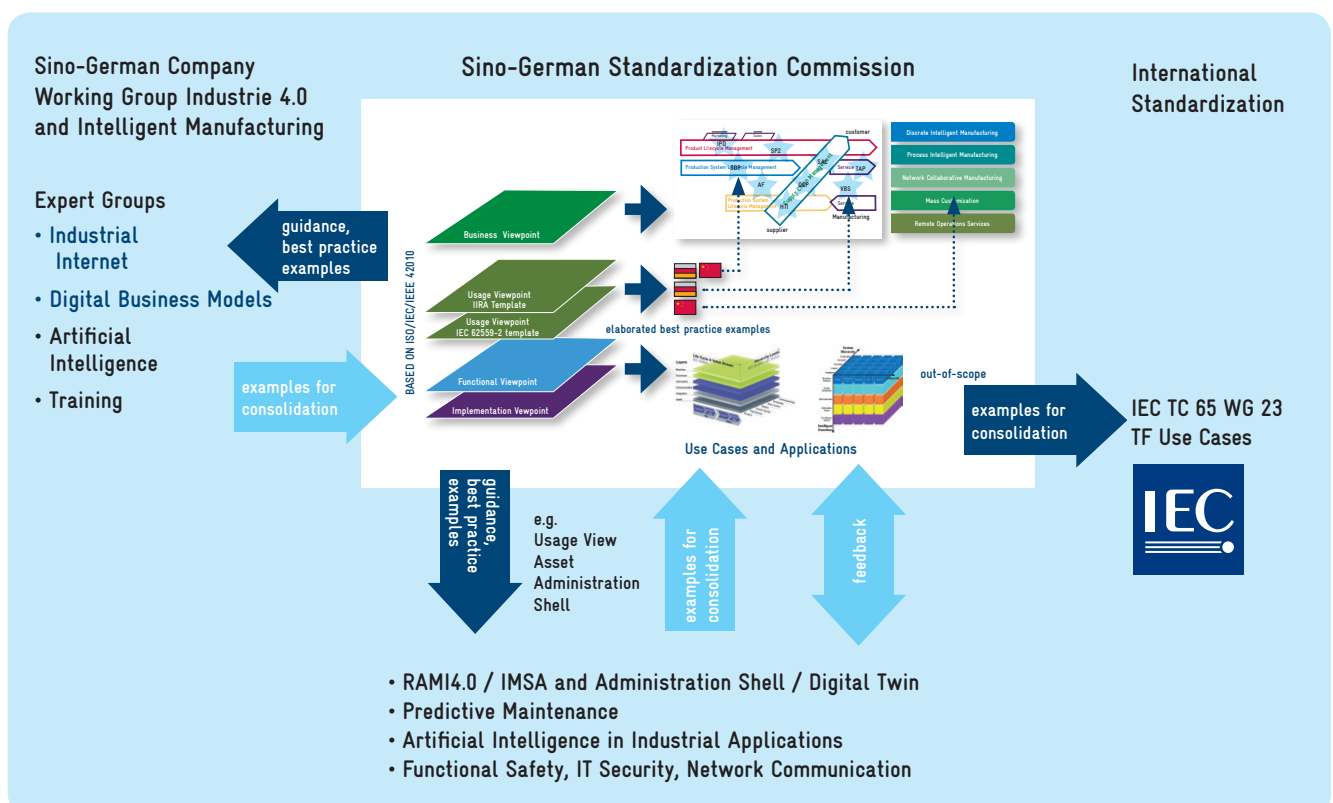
Sino-German Company Working Group Industrie 4.0 and Intelligent Manufacturing

Sino-German Standardization Commission

International Standardization

Expert Groups

• Industrial Internet

• Digital Business Models

• Artificial Intelligence

• Training

guidance, best practice examples

examples for consolidation

BASED ON ISO/IEC/IEEE 42010

Business Viewpoint

Usage Viewpoint IIRA Template

Usage Viewpoint IEC 62559-2 template

Functional Viewpoint

Implementation Vewpoint

customer

Product Lifecycle Management

Production System Lifecycle Management

SP2

SBP

AF

PAC

Service TAP

VBS

HTI

Manufacturing

supplier

Discrete Intelligent Manufacturing

Process Intelligent Manufacturing

Network Collaborative Manufacturing

Mass Customization

Remote Operations Services

elaborated best practice examples

out-of-scope

Use Cases and Applications

examples for consolidation

IEC TC 65 WG 23 TF Use Cases

IEC

guidance, best practice examples

e.g. Usage View Asset Administration Shell

examples for consolidation

feedback

• RAMI4.0 / IMSA and Administration Shell / Digital Twin

• Predictive Maintenance

• Artificial Intelligence in Industrial Applications

• Functional Safety, IT Security, Network Communication